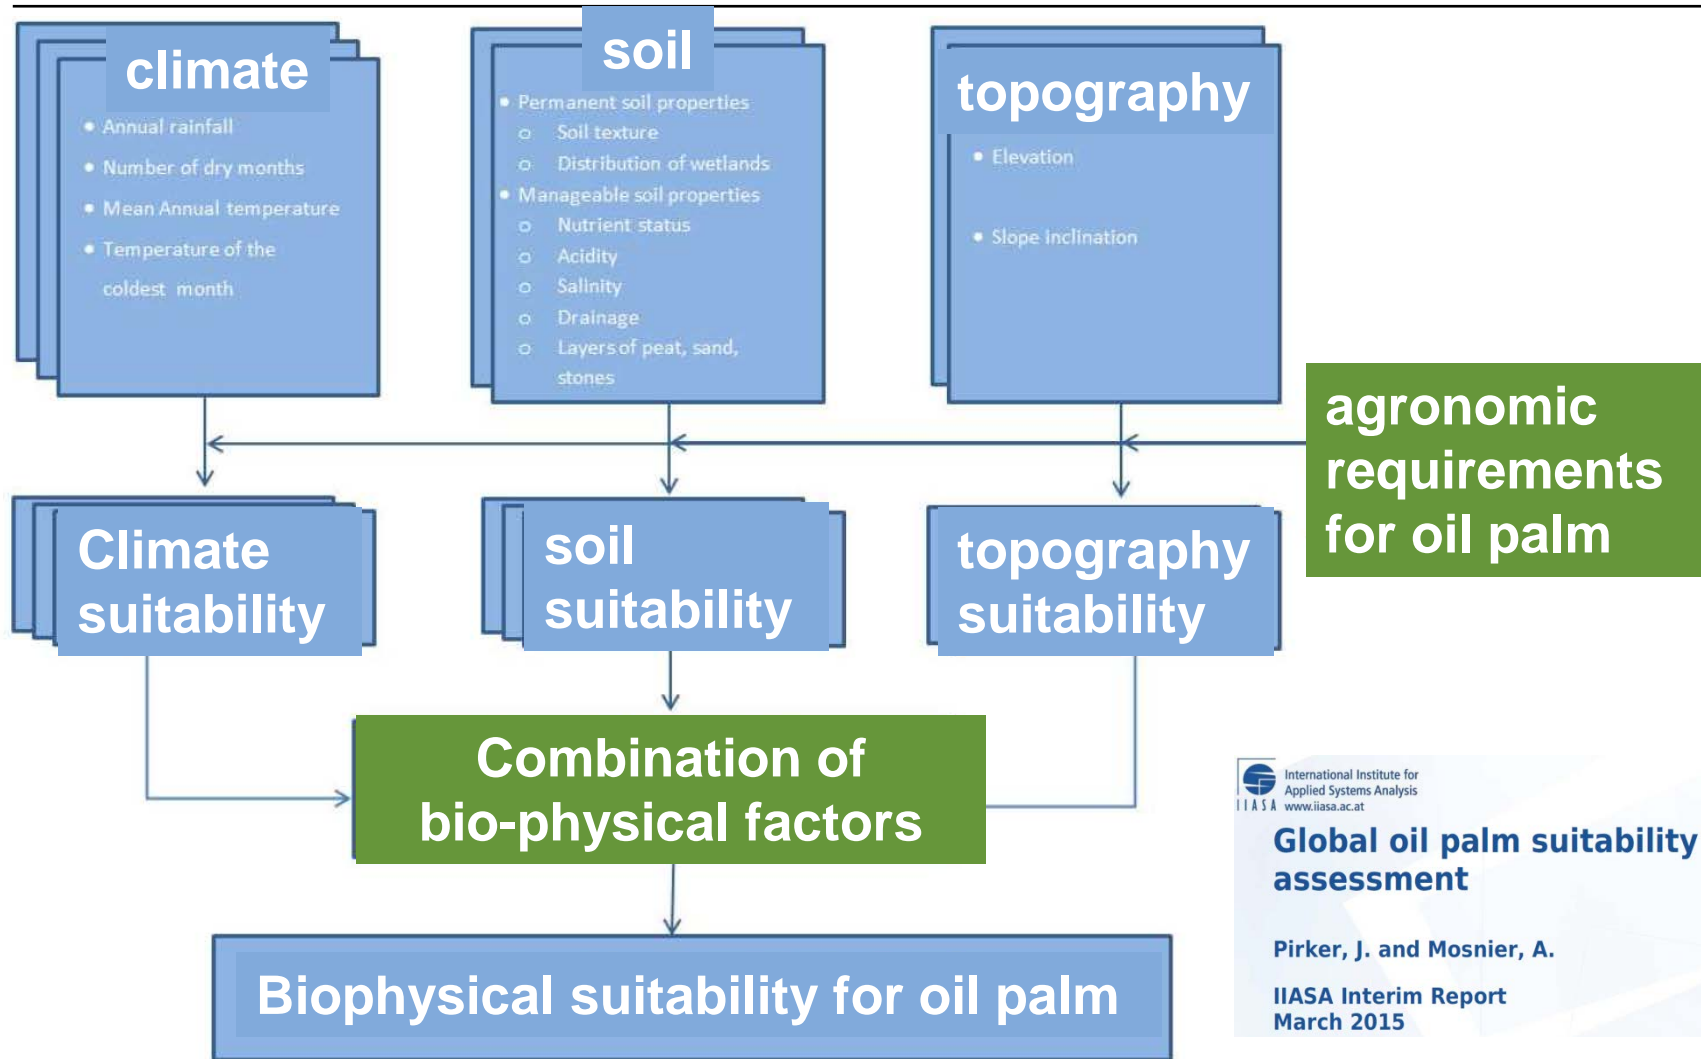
climate

- Annual rainfall
- Number of dry months
- Mean Annual temperature
- Temperature of the coldest month

soil

- Permanent soil properties
  - Soil texture
  - Distribution of wetlands
- Manageable soil properties
  - Nutrient status
  - Acidity
  - Salinity
  - Drainage
  - Layers of peat, sand, stones

topography

- Elevation
- Slope inclination

agronomic requirements for oil palm

Climate suitability

soil suitability

topography suitability

Combination of bio-physical factors

Biophysical suitability for oil palm

IIASA International Institute for Applied Systems Analysis www.iiasa.ac.at

Global oil palm suitability assessment

Pirker, J. and Mosnier, A.

IIASA Interim Report March 2015